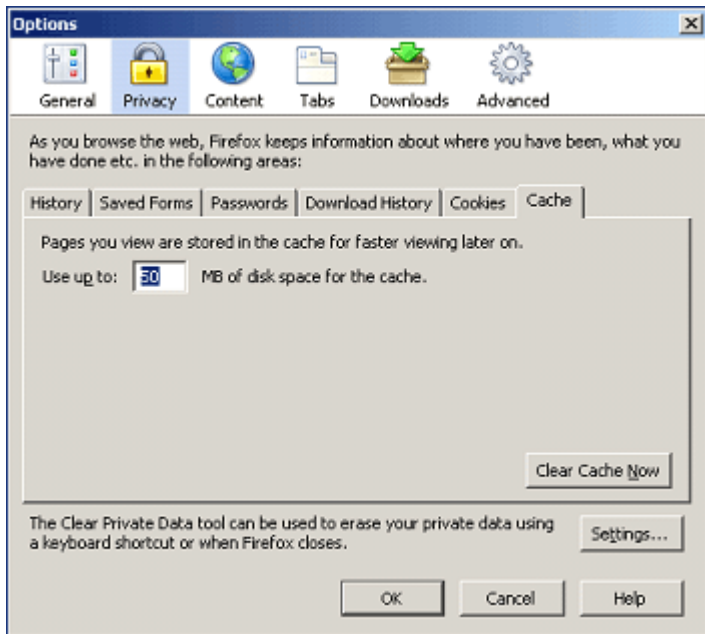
Options

General Privacy Content Tabs Downloads Advanced

As you browse the web, Firefox keeps information about where you have been, what you have done etc. in the following areas:

History | Saved Forms | Passwords | Download History | Cookies | Cache

Pages you view are stored in the cache for faster viewing later on.

Use up to: 50 MB of disk space for the cache.

Clear Cache Now

The Clear Private Data tool can be used to erase your private data using a keyboard shortcut or when Firefox closes.

Settings...

OK Cancel Help